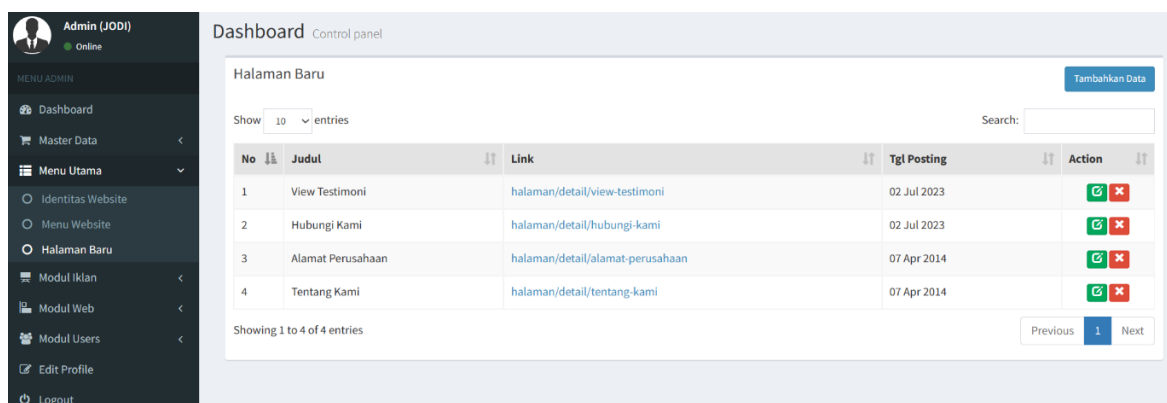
Admin (JODI)
Online

MENU ADMIN
Dashboard
Master Data
Menu Utama
Identitas Website
Menu Website
Halaman Baru
Modul Iklan
Modul Web
Modul Users
Edit Profile
Logout

Dashboard Control panel

Halaman Baru

Tambahkan Data

Show 10 entries

Search:

| No | Judul | Link | Tgl Posting | Action |
|---|---|---|---|---|
| 1 | View Testimoni | halaman/detail/view-testimoni | 02 Jul 2023 | |
| 2 | Hubungi Kami | halaman/detail/hubungi-kami | 02 Jul 2023 | |
| 3 | Alamat Perusahaan | halaman/detail/alamat-perusahaan | 07 Apr 2014 | |
| 4 | Tentang Kami | halaman/detail/tentang-kami | 07 Apr 2014 | |

Showing 1 to 4 of 4 entries

Previous 1 Next